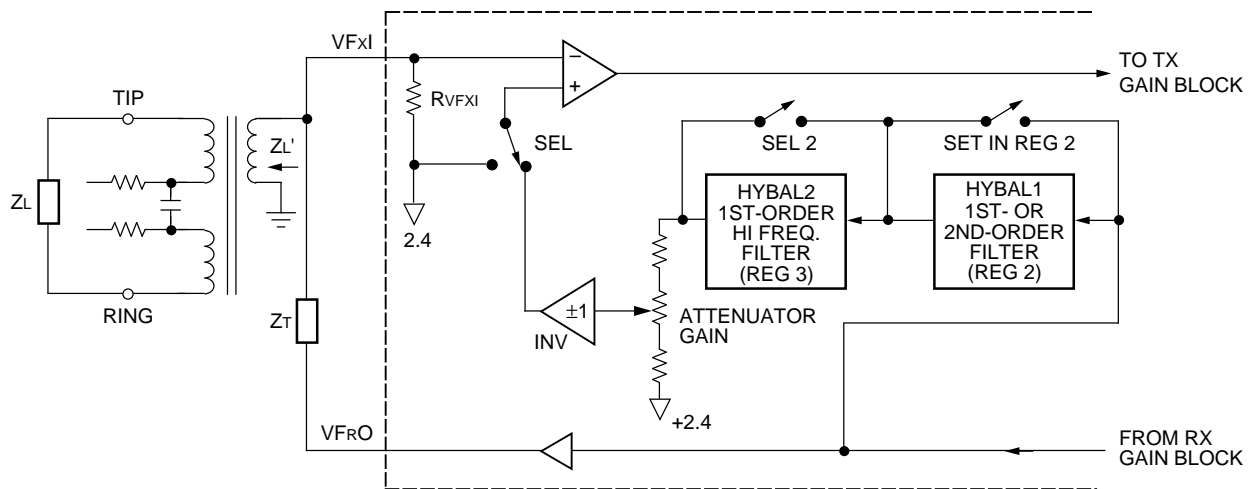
VFXI

TO TX GAIN BLOCK

TIP

RVFXI

SEL 2

SET IN REG 2

SEL

ZL'

ZL

HYBAL2 1ST-ORDER HI FREQ. FILTER (REG 3)

HYBAL1 1ST- OR 2ND-ORDER FILTER (REG 2)

2.4

$\pm1$

RING

ATTENUATOR GAIN

ZT

INV

+2.4

VFRO

FROM RX GAIN BLOCK